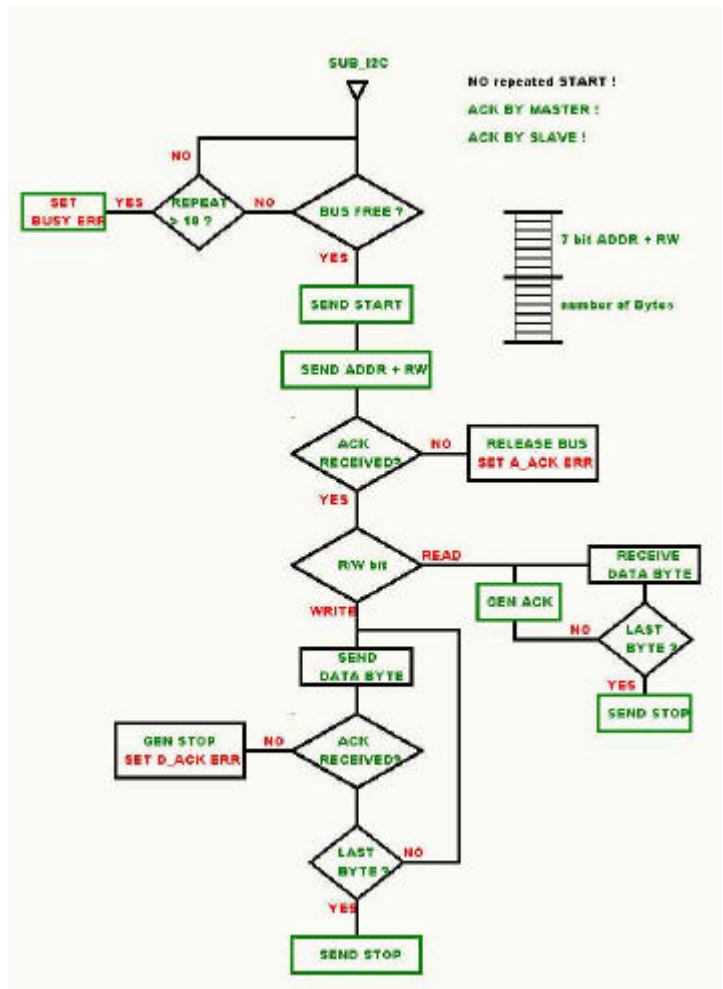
SUB_I2C

NO repeated START !

ACK BY MASTER !

ACK BY SLAVE !

NO

SET BUSY ERR

YES

REPEAT > 10 ?

NO

BUS FREE ?

7 bit ADDR + RW

number of Bytes

YES

SEND START

SEND ADDR + RW

ACK RECEIVED?

NO

RELEASE BUS SET A_ACK ERR

YES

R/W bit

READ

RECEIVE DATA BYTE

GEN ACK

WRITE

NO

LAST BYTE ?

SEND DATA BYTE

YES

SEND STOP

GEN STOP SET D_ACK ERR

NO

ACK RECEIVED?

LAST BYTE ?

NO

YES

SEND STOP